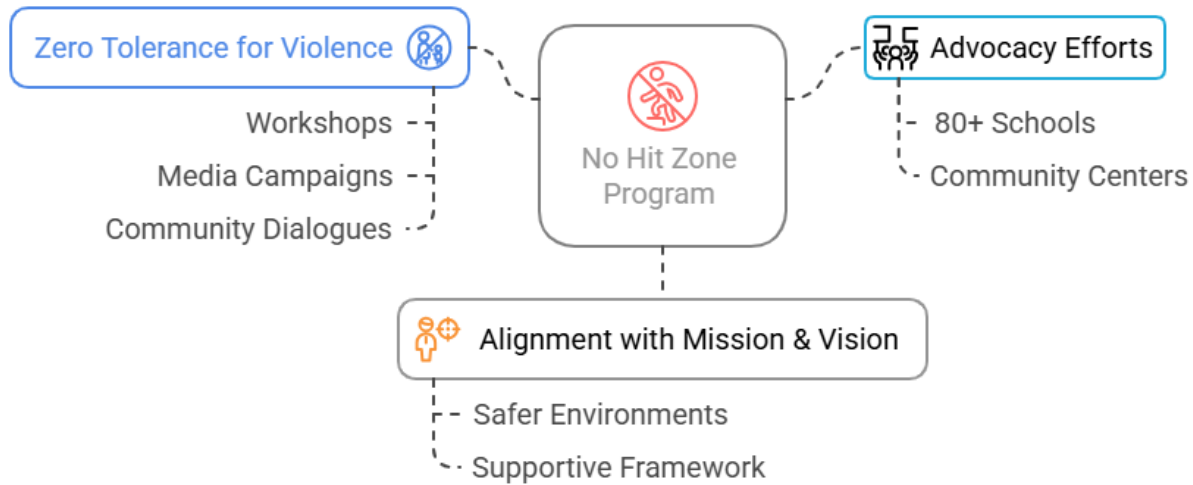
Zero Tolerance for Violence

Workshops

Media Campaigns

Community Dialogues

No Hit Zone Program

Advocacy Efforts

80+ Schools

Community Centers

Alignment with Mission & Vision

Safer Environments

Supportive Framework